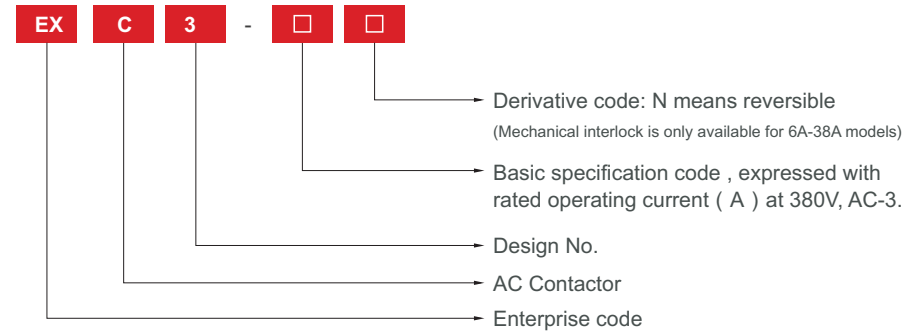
EX C 3 - □ □

Derivative code: N means reversible
(Mechanical interlock is only available for 6A-38A models)

Basic specification code , expressed with rated operating current ( A ) at 380V, AC-3.

Design No.

AC Contactor

Enterprise code